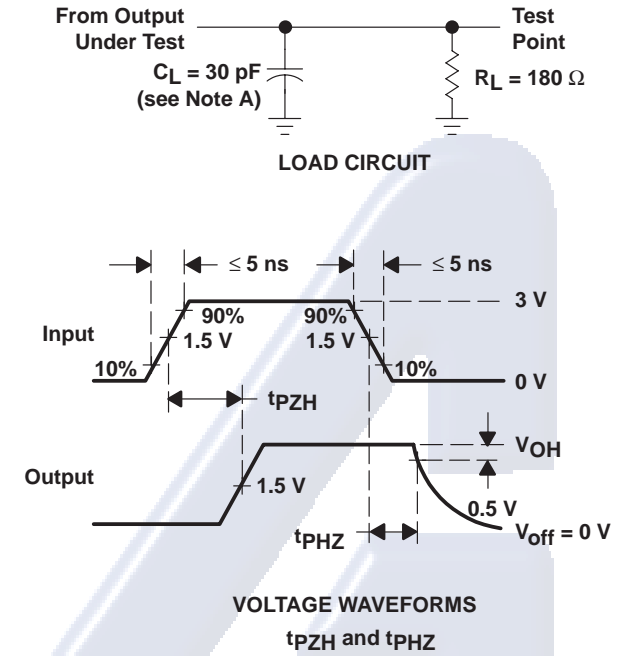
From Output Under Test

Test Point

$C_L$ = 30 pF (see Note A)

$R_L$ = 180 Ω

LOAD CIRCUIT

≤ 5 ns

≤ 5 ns

3 V

90%

90%

Input

1.5 V

1.5 V

10%

10%

0 V

$t_{PZH}$

$V_{OH}$

Output

1.5 V

0.5 V

$t_{PHZ}$

$V_{off}$ = 0 V

VOLTAGE WAVEFORMS

$t_{PZH}$ and $t_{PHZ}$